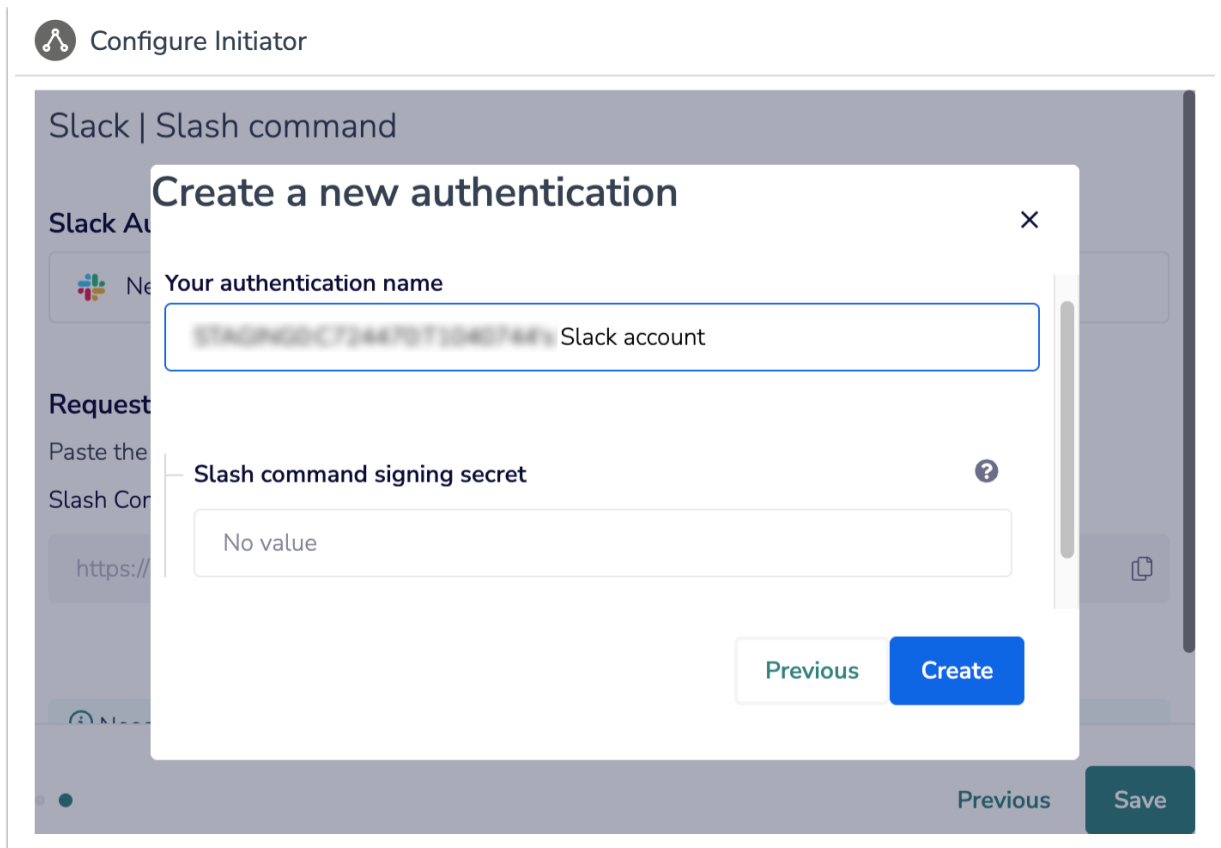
Configure Initiator

Slack | Slash command

Slack Au

Ne

Request

Paste the

Slash Cor

https://

Create a new authentication

×

Your authentication name

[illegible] Slack account

Slash command signing secret

No value

Previous

Create

Previous

Save